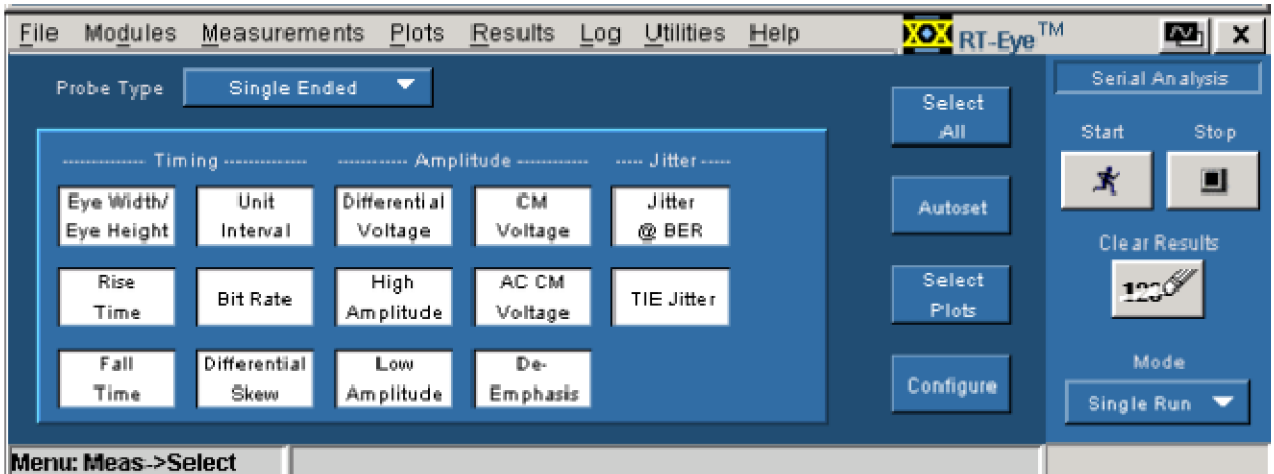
File Modules Measurements Plots Results Log Utilities Help RT-Eye™

Probe Type Single Ended

--------------- Timing --------------- ------------- Amplitude ------------- ----- Jitter -----

Eye Width/ Eye Height
Unit Interval
Differential Voltage
CM Voltage
Jitter @ BER
Rise Time
Bit Rate
High Amplitude
AC CM Voltage
TIE Jitter
Fall Time
Differential Skew
Low Amplitude
De-Emphasis

Select All
Autoset
Select Plots
Configure

Serial Analysis
Start Stop
Clear Results
123
Mode
Single Run

Menu: Meas->Select